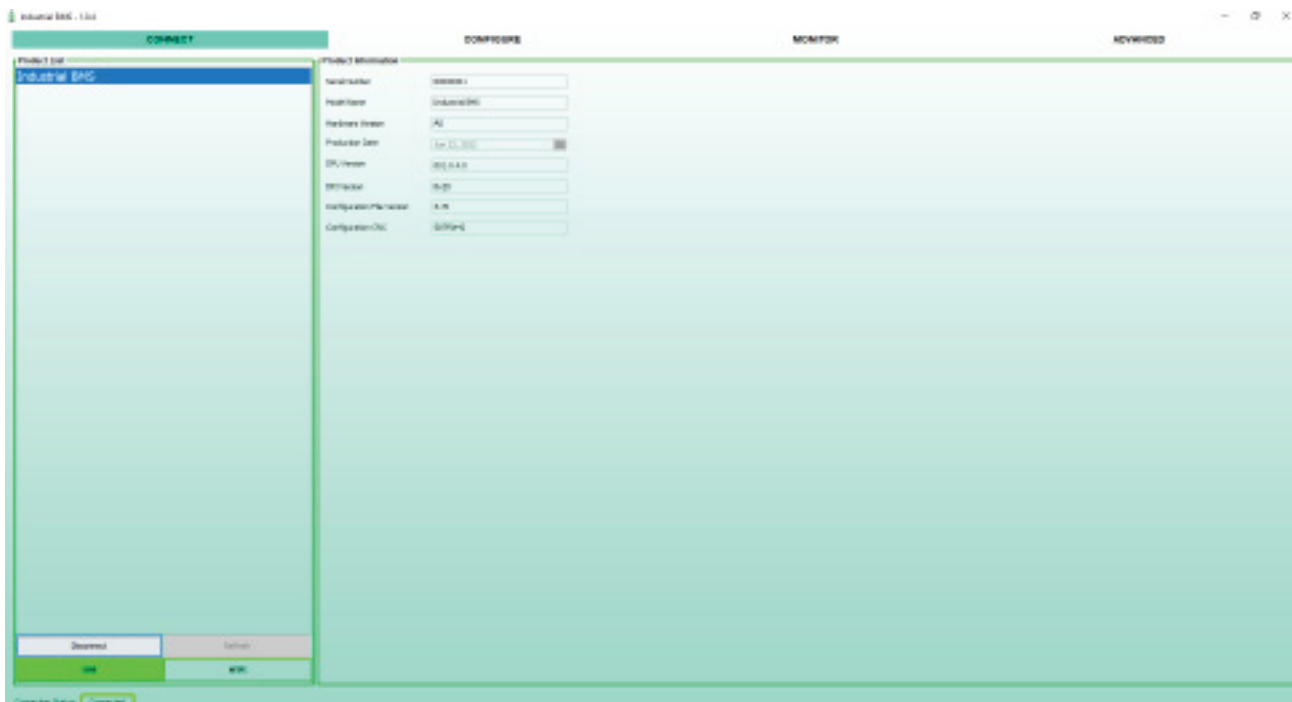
Industrial BMS - 1.0.0

CONNECT
CONFIGURE
MONITOR
ADVANCED

Product List
Industrial BMS

Product Information
Serial Number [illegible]
Model Name Industrial BMS
Hardware Version A2
Production Date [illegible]
CPU Version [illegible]
BMS Version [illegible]
Configuration File Version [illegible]
Configuration CRC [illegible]

Disconnect
Refresh
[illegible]
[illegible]

Connection Status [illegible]